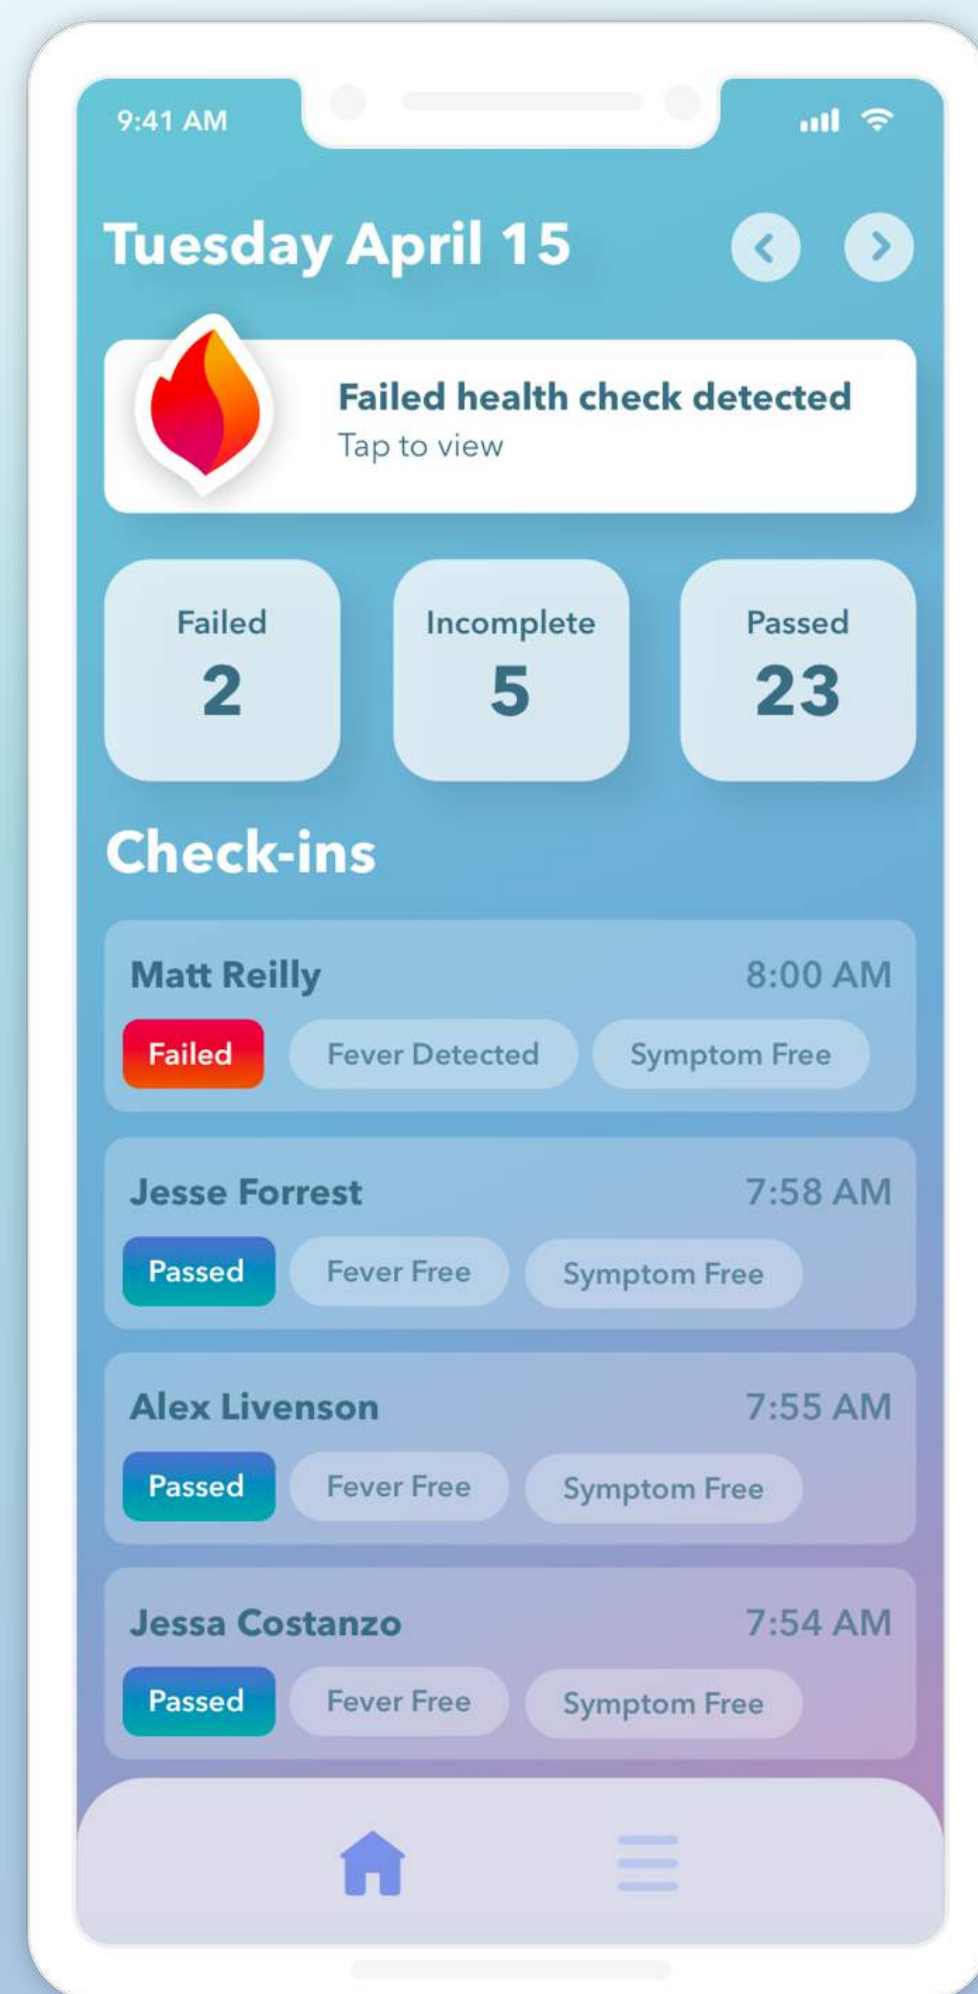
9:41 AM

Tuesday April 15

Failed health check detected
Tap to view

Failed
2

Incomplete
5

Passed
23

Check-ins

Matt Reilly 8:00 AM
Failed Fever Detected Symptom Free

Jesse Forrest 7:58 AM
Passed Fever Free Symptom Free

Alex Livenson 7:55 AM
Passed Fever Free Symptom Free

Jessa Costanzo 7:54 AM
Passed Fever Free Symptom Free